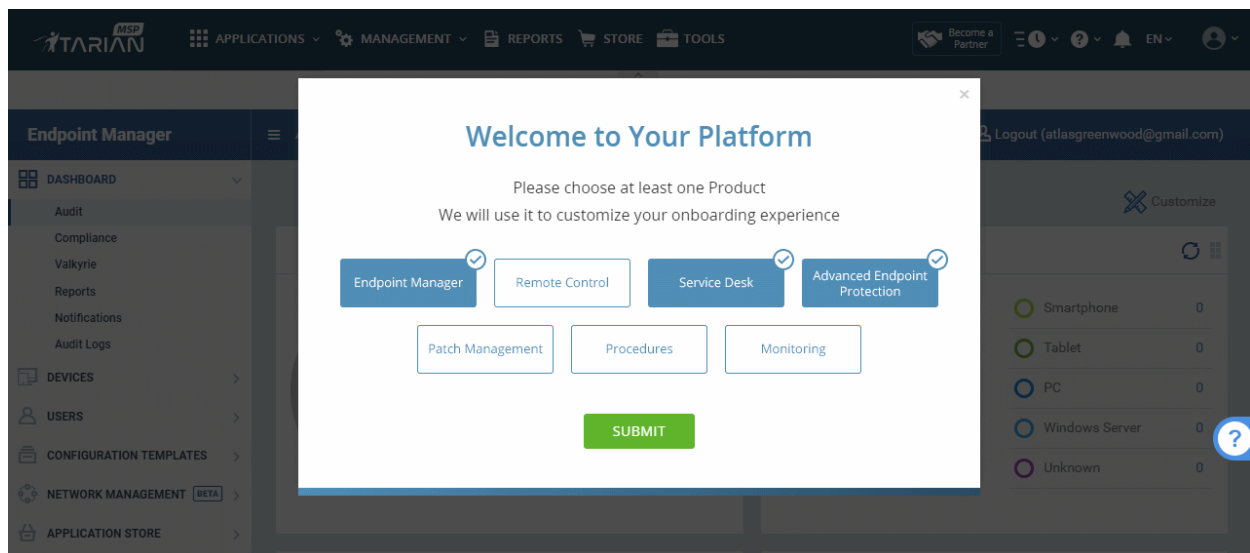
MSP ITARIAN APPLICATIONS MANAGEMENT REPORTS STORE TOOLS Become a Partner EN

Endpoint Manager

DASHBOARD
Audit
Compliance
Valkyrie
Reports
Notifications
Audit Logs
DEVICES
USERS
CONFIGURATION TEMPLATES
NETWORK MANAGEMENT BETA
APPLICATION STORE

Logout (atlasgreenwood@gmail.com)

Customize

Smartphone 0
Tablet 0
PC 0
Windows Server 0
Unknown 0

×

Welcome to Your Platform

Please choose at least one Product
We will use it to customize your onboarding experience

Endpoint Manager
Remote Control
Service Desk
Advanced Endpoint Protection
Patch Management
Procedures
Monitoring

SUBMIT